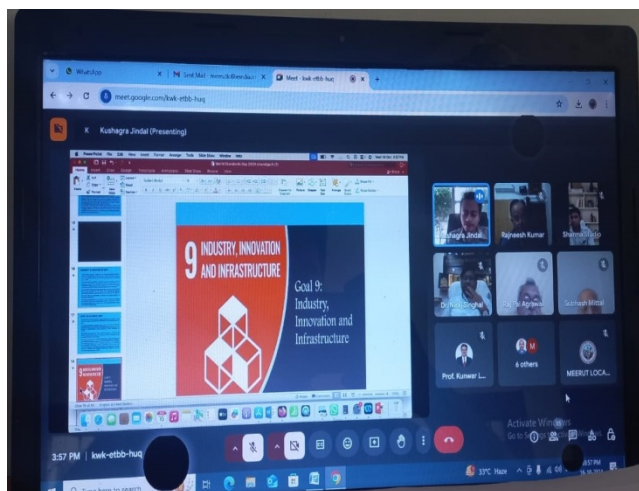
WhatsApp

Sent Mail

Meet - kwk-etbb-huq

meet.google.com/kwk-etbb-huq

K Kushagra Jindal (Presenting)

9 INDUSTRY, INNOVATION AND INFRASTRUCTURE

Goal 9: Industry, Innovation and Infrastructure

Kushagra Jindal

Rajneesh Kumar

Sharma

Singhal

Agrawal

Subhash Mittal

Prof. Kunwar L...

6 others

MEERUT LOCA...

Activate Windows
Go to

3:57 PM | kwk-etbb-huq

33°C Haze